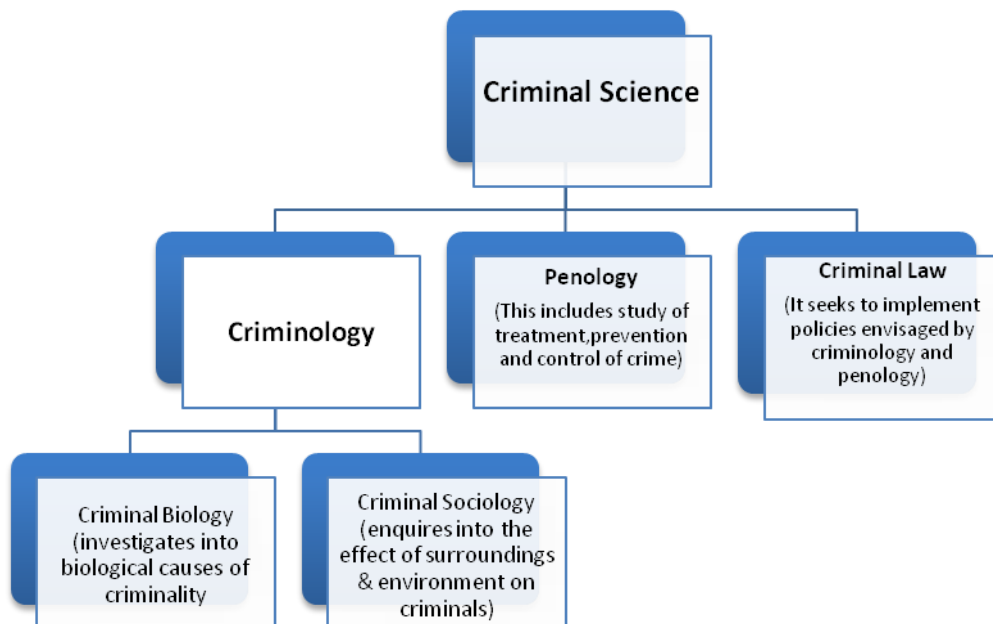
Criminal Science

Criminology

Penology
(This includes study of treatment,prevention and control of crime)

Criminal Law
(It seeks to implement policies envisaged by criminology and penology)

Criminal Biology (investigates into biological causes of criminality

Criminal Sociology (enquires into the effect of surroundings & environment on criminals)